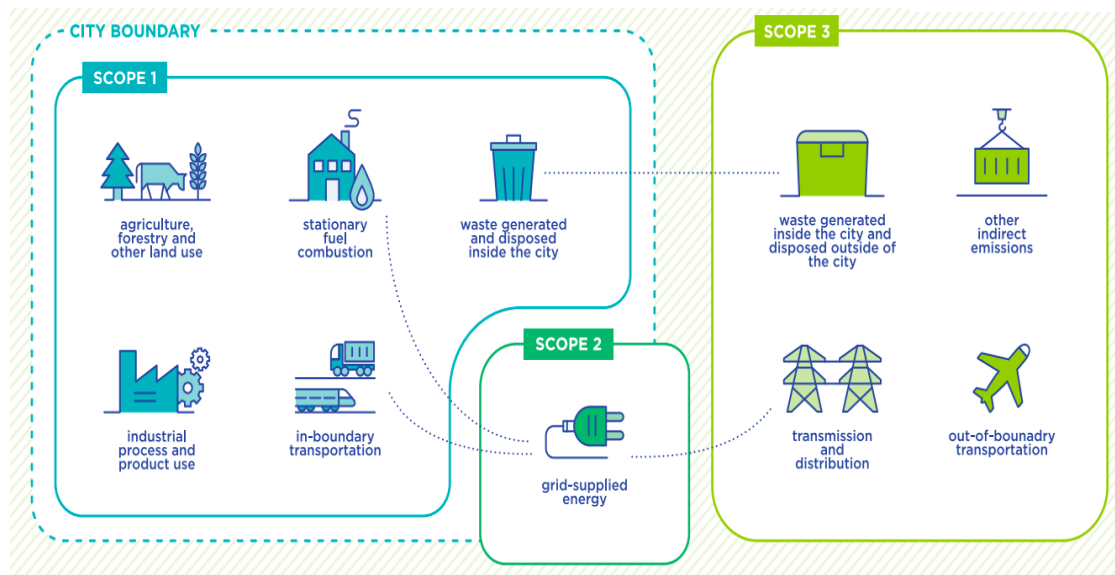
CITY BOUNDARY

SCOPE 1

agriculture, forestry and other land use

stationary fuel combustion

waste generated and disposed inside the city

industrial process and product use

in-boundary transportation

SCOPE 2

grid-supplied energy

SCOPE 3

waste generated inside the city and disposed outside of the city

other indirect emissions

transmission and distribution

out-of-bounadry transportation